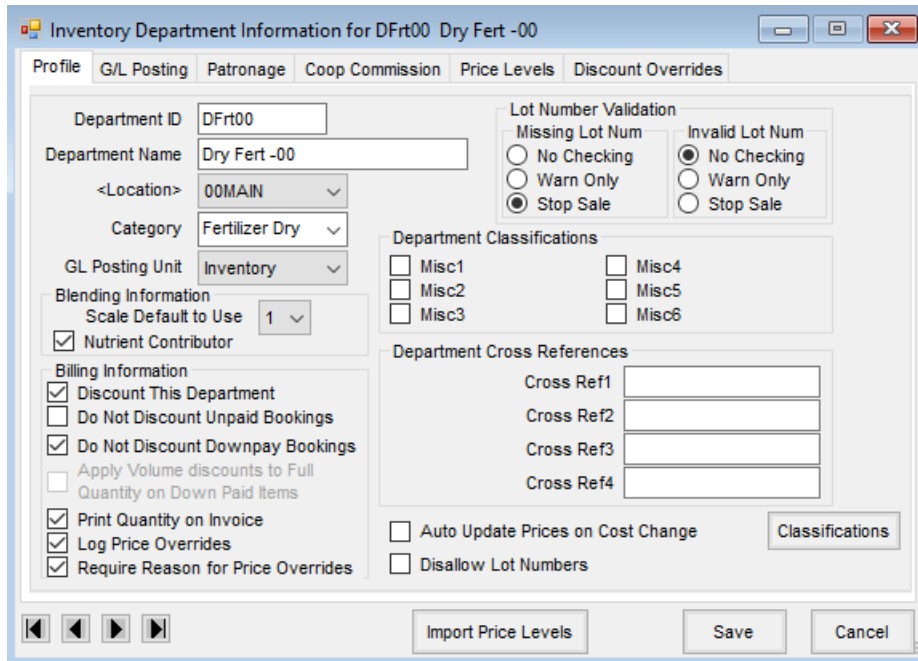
Inventory Department Information for DFrt00 Dry Fert -00

Profile | G/L Posting | Patronage | Coop Commission | Price Levels | Discount Overrides

Department ID DFrt00
Department Name Dry Fert -00
<Location> 00MAIN
Category Fertilizer Dry
GL Posting Unit Inventory

Blending Information
Scale Default to Use 1
Nutrient Contributor

Billing Information
Discount This Department
Do Not Discount Unpaid Bookings
Do Not Discount Downpay Bookings
Apply Volume discounts to Full Quantity on Down Paid Items
Print Quantity on Invoice
Log Price Overrides
Require Reason for Price Overrides

Lot Number Validation
Missing Lot Num
No Checking
Warn Only
Stop Sale
Invalid Lot Num
No Checking
Warn Only
Stop Sale

Department Classifications
Misc1
Misc2
Misc3
Misc4
Misc5
Misc6

Department Cross References
Cross Ref1
Cross Ref2
Cross Ref3
Cross Ref4

Auto Update Prices on Cost Change
Classifications
Disallow Lot Numbers

Import Price Levels
Save
Cancel